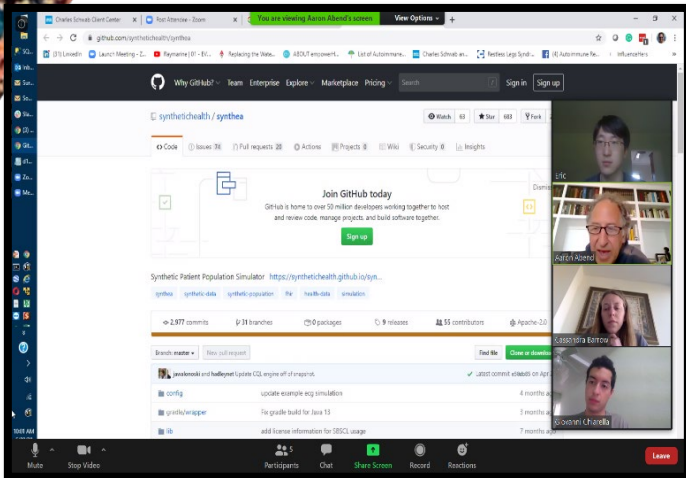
Charles Schwab Client Center × | Post Attendee - Zoom × | You are viewing Aaron Abend's screen | View Options | +

← → C github.com/synthetichealth/synthea

(31) LinkedIn | Launch Meeting - Z... | Raymarine | 01 - EV... | Replacing the Wate... | ABOUT empowerH... | List of Autoimmune... | Charles Schwab an... | Restless Legs Syndr... | (4) Autoimmune Re... | InfluenceHers

Why GitHub? | Team | Enterprise | Explore | Marketplace | Pricing | Search | Sign in | Sign up

synthetichealth / synthea

Watch 63 | Star 683 | Fork

Code | Issues 74 | Pull requests 28 | Actions | Projects 0 | Wiki | Security 0 | Insights

Join GitHub today

GitHub is home to over 50 million developers working together to host and review code, manage projects, and build software together.

Sign up

Dismiss

Synthetic Patient Population Simulator https://synthetichealth.github.io/syn...

synthea | synthetic-data | synthetic-population | fhir | health-data | simulation

2,977 commits | 31 branches | 0 packages | 9 releases | 55 contributors | Apache-2.0

Branch: master | New pull request | Find file | Clone or download

jawalonoski and hadleynet Update CQL engine off of snapshot. | Latest commit e9ab98b on Apr

config | update example ecg simulation | 4 months a

gradle/wrapper | Fix gradle build for Java 13 | 3 months a

lib | add license information for SBSCL usage | 7 months ago

Eric

Aaron Abend

Cassondra Barrow

Giovanni Chiarella

10:48 AM

Mute | Stop Video | Participants 3 | Chat | Share Screen | Record | Reactions | Leave